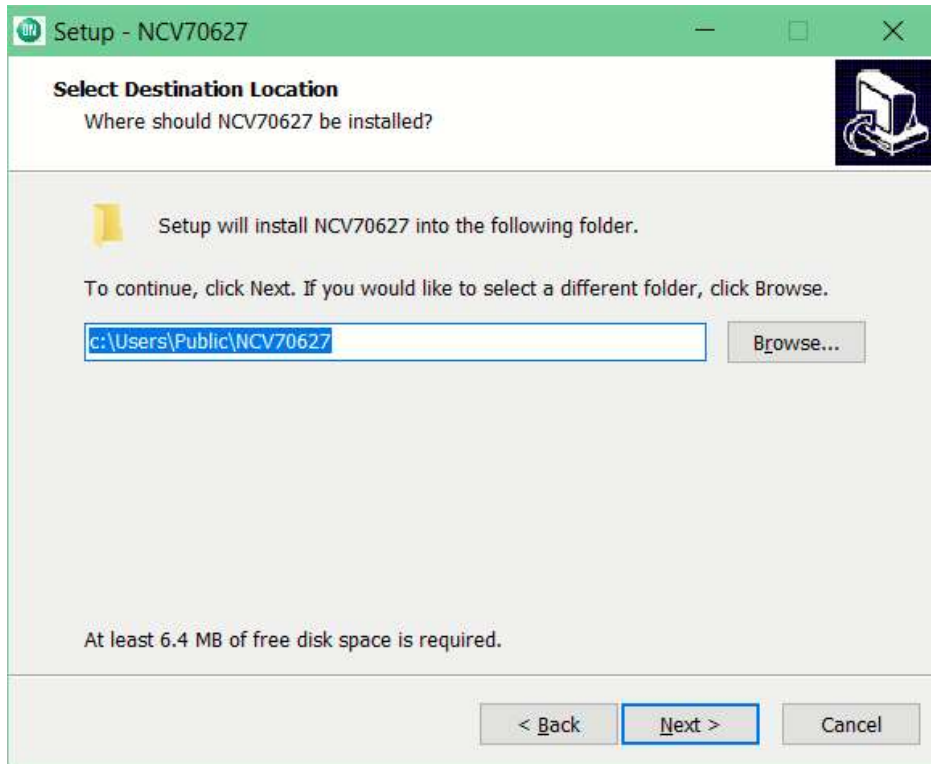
Setup - NCV70627

Select Destination Location
Where should NCV70627 be installed?

Setup will install NCV70627 into the following folder.

To continue, click Next. If you would like to select a different folder, click Browse.

c:\Users\Public\NCV70627

Browse...

At least 6.4 MB of free disk space is required.

< Back

Next >

Cancel